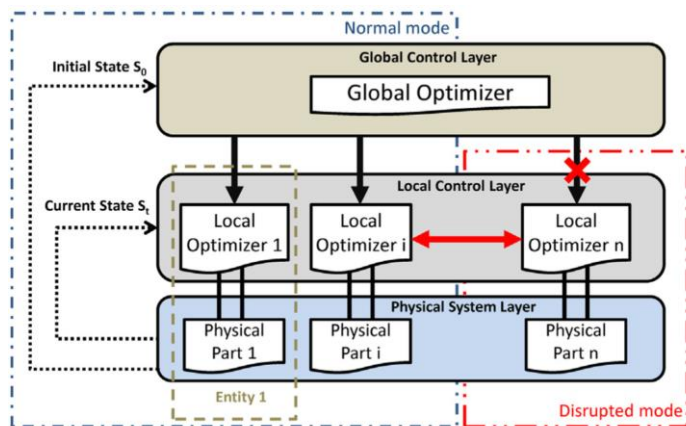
Normal mode

Initial State $S_0$

Global Control Layer

Global Optimizer

Current State $S_t$

Local Control Layer

Local Optimizer 1

Local Optimizer i

Local Optimizer n

Physical System Layer

Physical Part 1

Physical Part i

Physical Part n

Entity 1

Disrupted mode